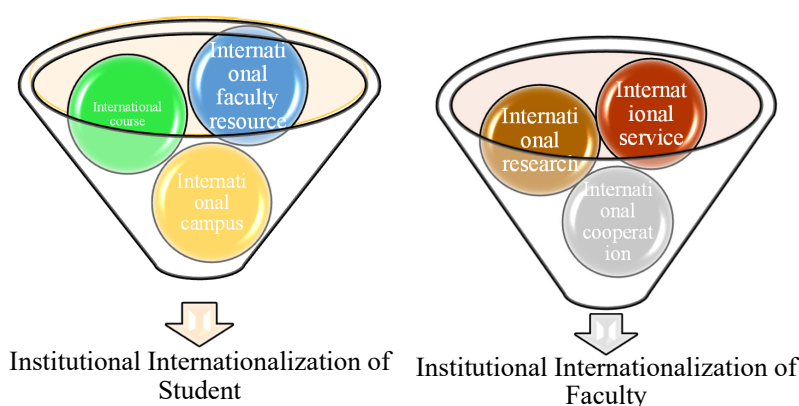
International course

International faculty resource

International campus

Institutional Internationalization of Student

International research

International service

International cooperation

Institutional Internationalization of Faculty